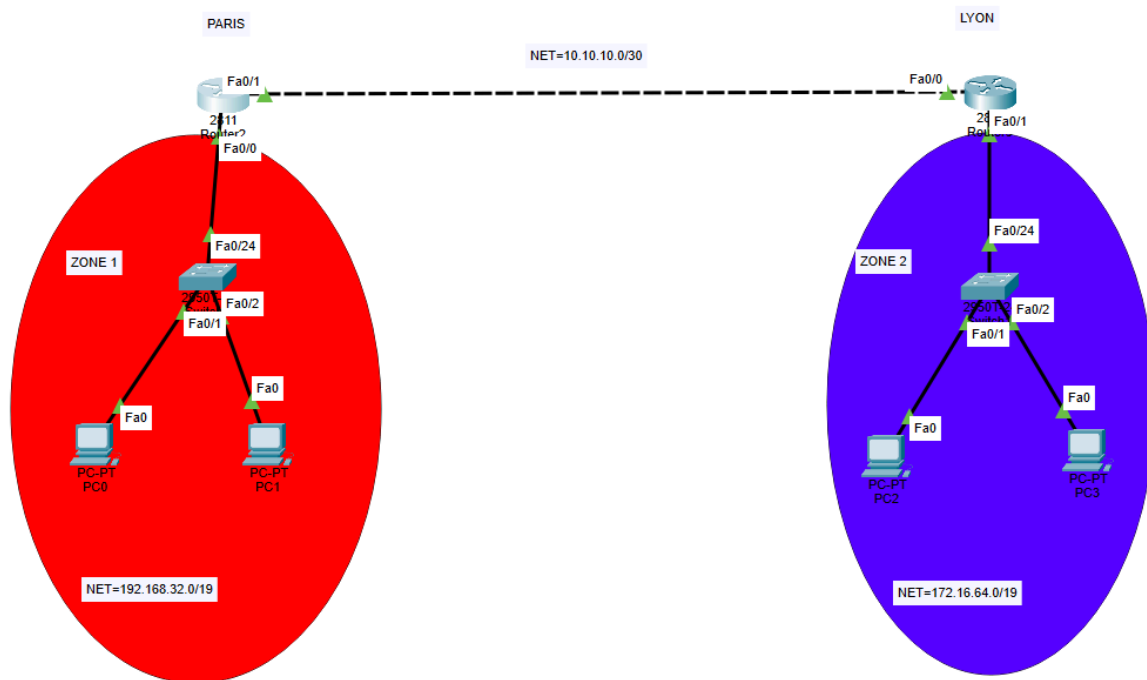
PARIS

LYON

NET=10.10.10.0/30

Fa0/1
2811
Router2
Fa0/0

Fa0/0
28
Rou
Fa0/1

ZONE 1

Fa0/24
2950T
Fa0/2
Fa0/1

Fa0
Fa0

PC-PT
PC0

PC-PT
PC1

NET=192.168.32.0/19

ZONE 2

Fa0/24
2950T
Switch
Fa0/2
Fa0/1

Fa0
Fa0

PC-PT
PC2

PC-PT
PC3

NET=172.16.64.0/19